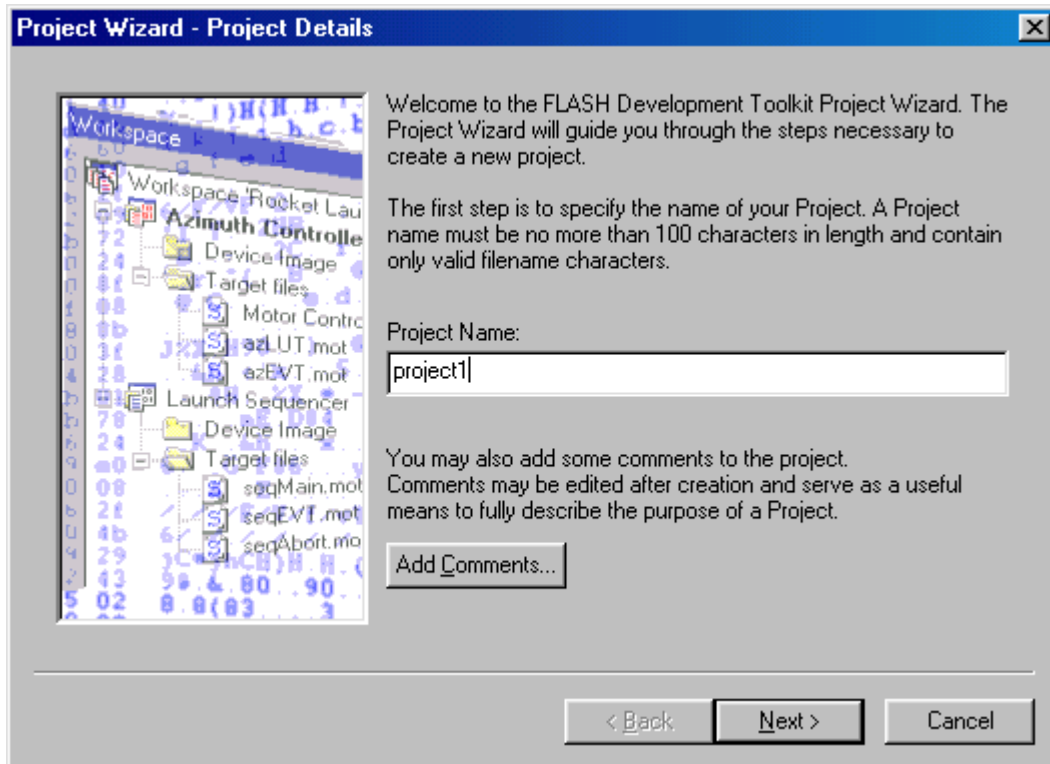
Project Wizard - Project Details

Workspace
Workspace 'Rocket Lau
Azimuth Controlle
Device Image
Target files
Motor Contro
azLUT.mot
azEVT.mot
Launch Sequencer
Device Image
Target files
seqMain.mot
seqEVT.mot
seqAbort.mo

Welcome to the FLASH Development Toolkit Project Wizard. The Project Wizard will guide you through the steps necessary to create a new project.

The first step is to specify the name of your Project. A Project name must be no more than 100 characters in length and contain only valid filename characters.

Project Name:

project1

You may also add some comments to the project. Comments may be edited after creation and serve as a useful means to fully describe the purpose of a Project.

Add Comments...

< Back

Next >

Cancel